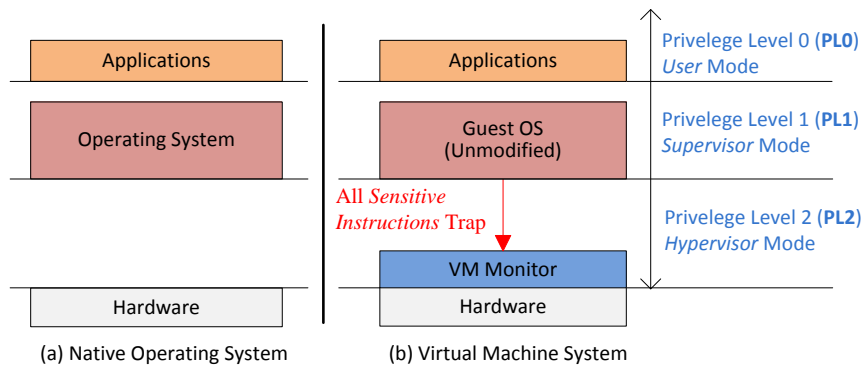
Applications

Operating System

Hardware

(a) Native Operating System

Applications

Guest OS
(Unmodified)

All *Sensitive Instructions* Trap

VM Monitor

Hardware

(b) Virtual Machine System

Privelege Level 0 (**PL0**)
*User* Mode

Privelege Level 1 (**PL1**)
*Supervisor* Mode

Privelege Level 2 (**PL2**)
*Hypervisor* Mode